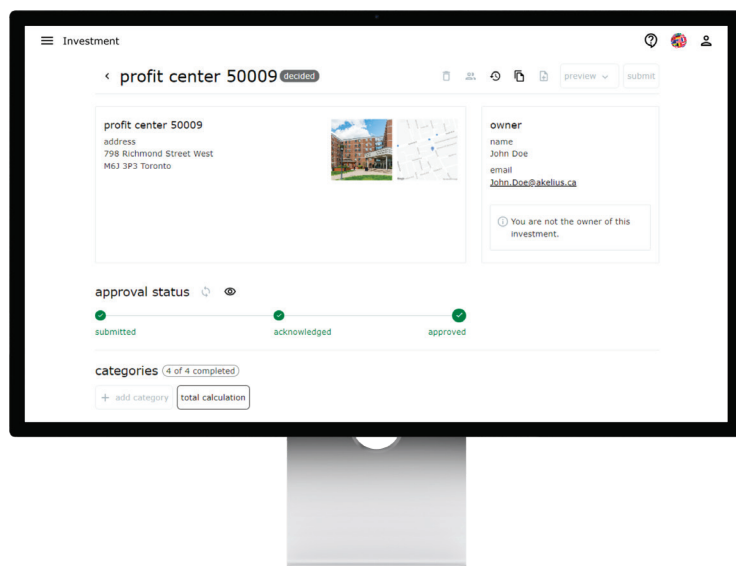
Investment

‹ profit center 50009 decided

preview ⌄ submit

profit center 50009
address
798 Richmond Street West
M6J 3P3 Toronto

owner
name
John Doe
email
John.Doe@akelius.ca

You are not the owner of this investment.

approval status

submitted acknowledged approved

categories 4 of 4 completed

+ add category total calculation